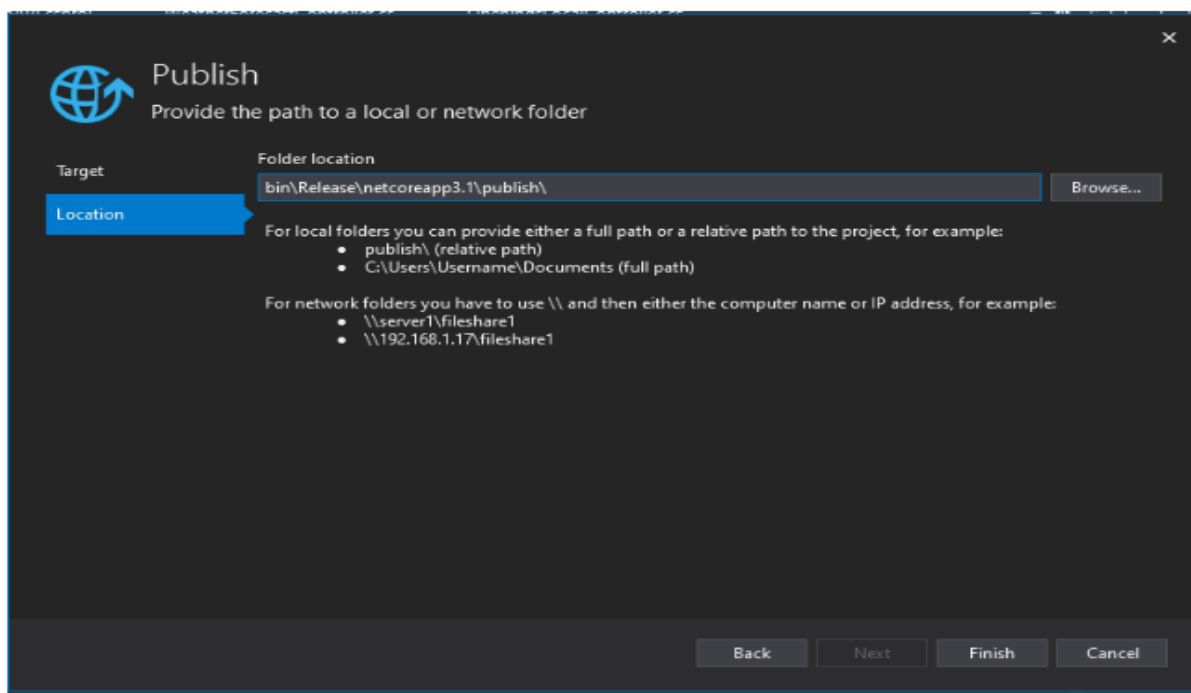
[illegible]

×

Publish
Provide the path to a local or network folder

Target

Location

Folder location

bin\Release\netcoreapp3.1\publish\

Browse...

For local folders you can provide either a full path or a relative path to the project, for example:
- publish\ (relative path)
- C:\Users\Username\Documents (full path)

For network folders you have to use \\ and then either the computer name or IP address, for example:
- \\server1\fileshare1
- \\192.168.1.17\fileshare1

Back | Next | Finish | Cancel